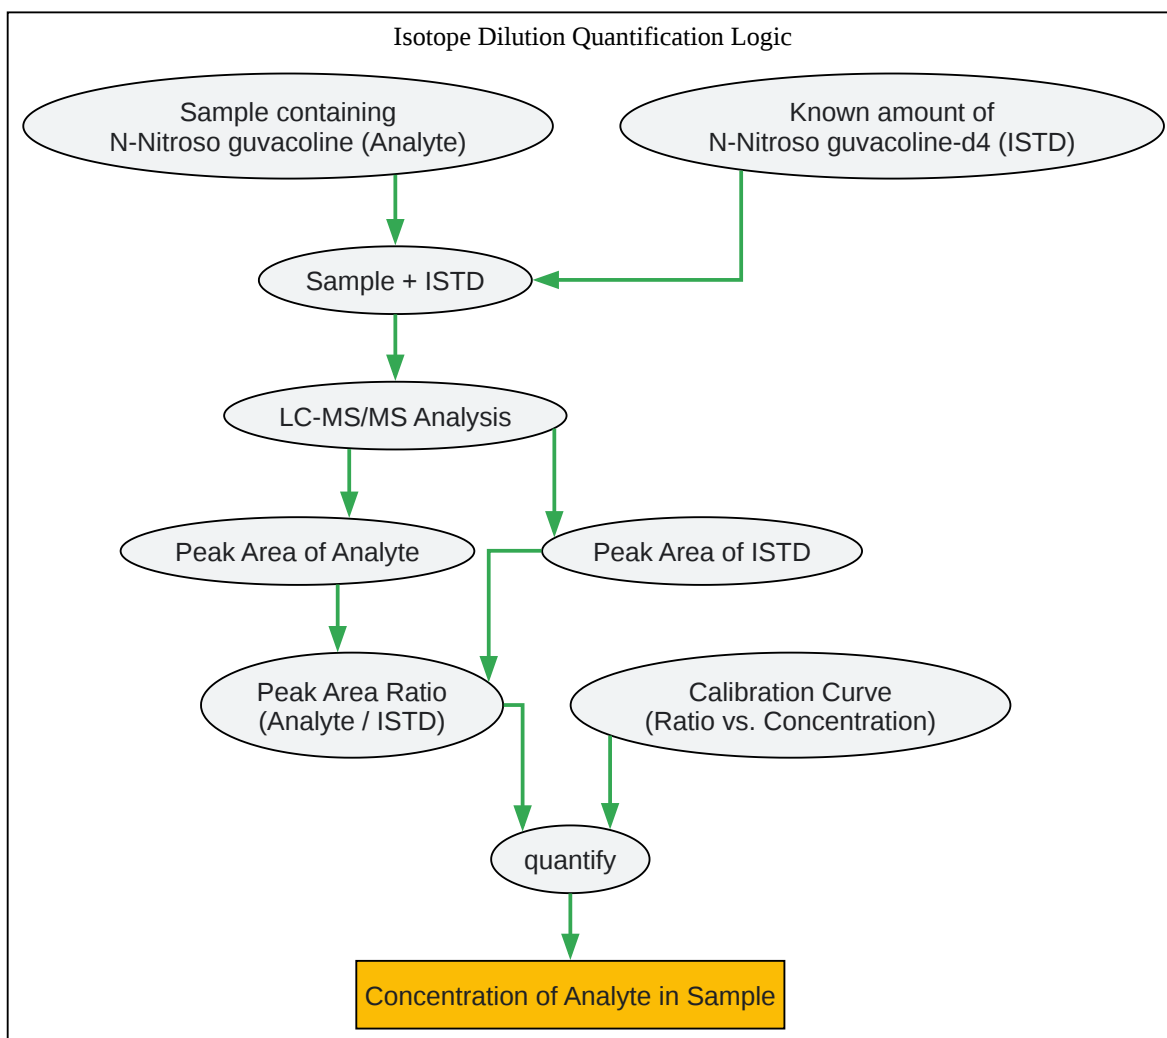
Isotope Dilution Quantification Logic

Sample containing
N-Nitroso guvacoline (Analyte)

Known amount of
N-Nitroso guvacoline-d4 (ISTD)

Sample + ISTD

LC-MS/MS Analysis

Peak Area of Analyte

Peak Area of ISTD

Peak Area Ratio
(Analyte / ISTD)

Calibration Curve
(Ratio vs. Concentration)

quantify

Concentration of Analyte in Sample